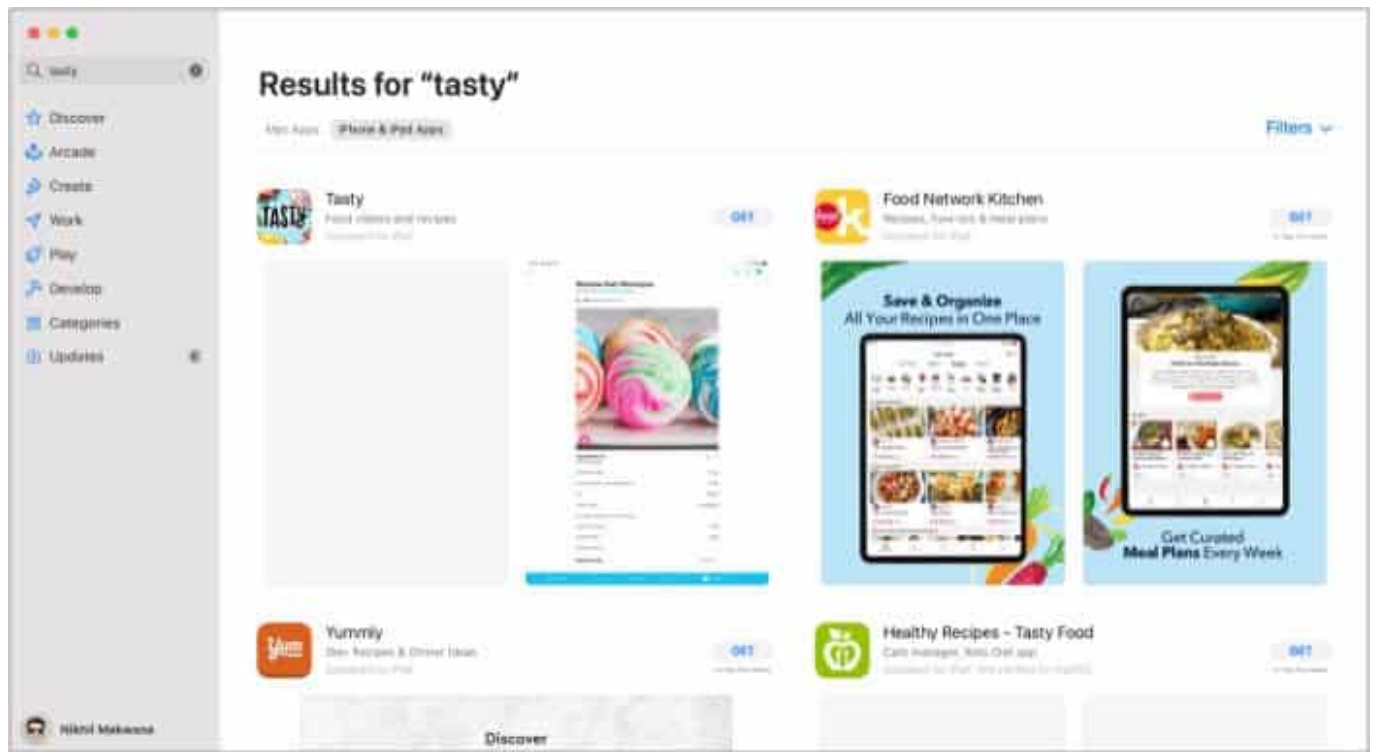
tasty

Discover
Arcade
Create
Work
Play
Develop
Categories
Updates

Nikhil Makwana

Results for "tasty"

Mac Apps iPhone & iPad Apps

Filters

TASTY

Tasty
Food videos and recipes
Designed for iPad
GET

Food Network Kitchen
Recipes, how-to's & meal plans
Designed for iPad
GET

Save & Organize
All Your Recipes in One Place

Get Curated
Meal Plans Every Week

Yummly
Diet Recipes & Dinner Ideas
Designed for iPad
GET

Healthy Recipes - Tasty Food
Calorie manager, Keto Diet app
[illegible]
GET

Discover